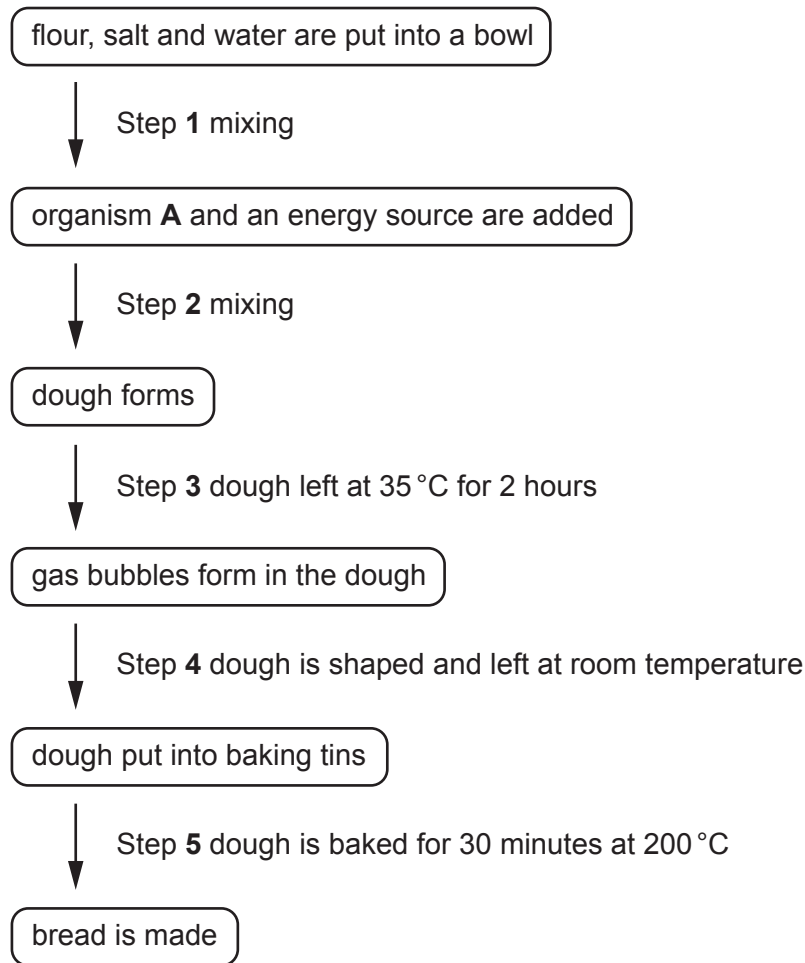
flour, salt and water are put into a bowl

Step **1** mixing

organism **A** and an energy source are added

Step **2** mixing

dough forms

Step **3** dough left at 35 °C for 2 hours

gas bubbles form in the dough

Step **4** dough is shaped and left at room temperature

dough put into baking tins

Step **5** dough is baked for 30 minutes at 200 °C

bread is made